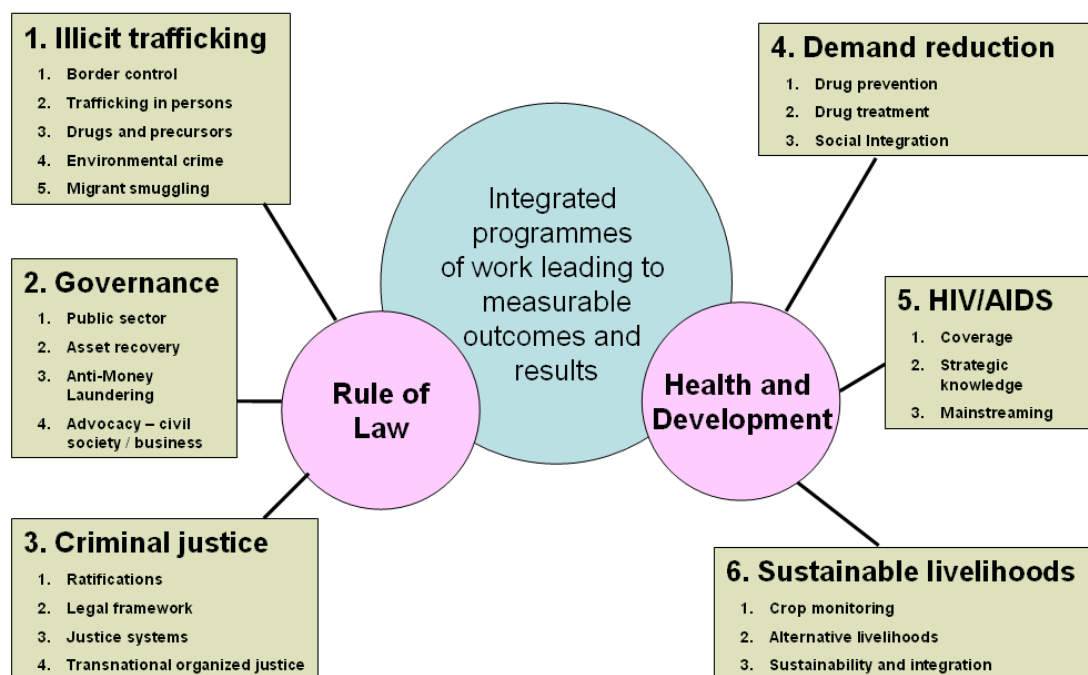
1. Illicit trafficking
1. Border control
2. Trafficking in persons
3. Drugs and precursors
4. Environmental crime
5. Migrant smuggling

2. Governance
1. Public sector
2. Asset recovery
3. Anti-Money Laundering
4. Advocacy – civil society / business

3. Criminal justice
1. Ratifications
2. Legal framework
3. Justice systems
4. Transnational organized justice

Integrated programmes of work leading to measurable outcomes and results

Rule of Law

Health and Development

4. Demand reduction
1. Drug prevention
2. Drug treatment
3. Social Integration

5. HIV/AIDS
1. Coverage
2. Strategic knowledge
3. Mainstreaming

6. Sustainable livelihoods
1. Crop monitoring
2. Alternative livelihoods
3. Sustainability and integration